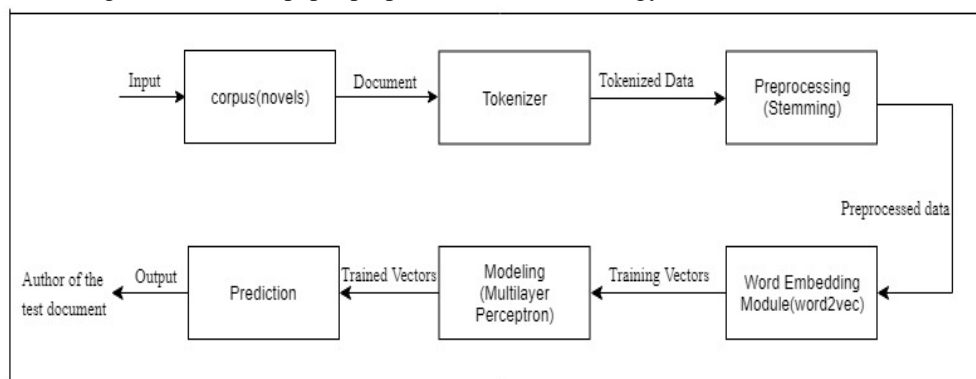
Input

corpus(novels)

Document

Tokenizer

Tokenized Data

Preprocessing (Stemming)

Preprocessed data

Word Embedding Module(word2vec)

Training Vectors

Modeling (Multilayer Perceptron)

Trained Vectors

Prediction

Output

Author of the test document